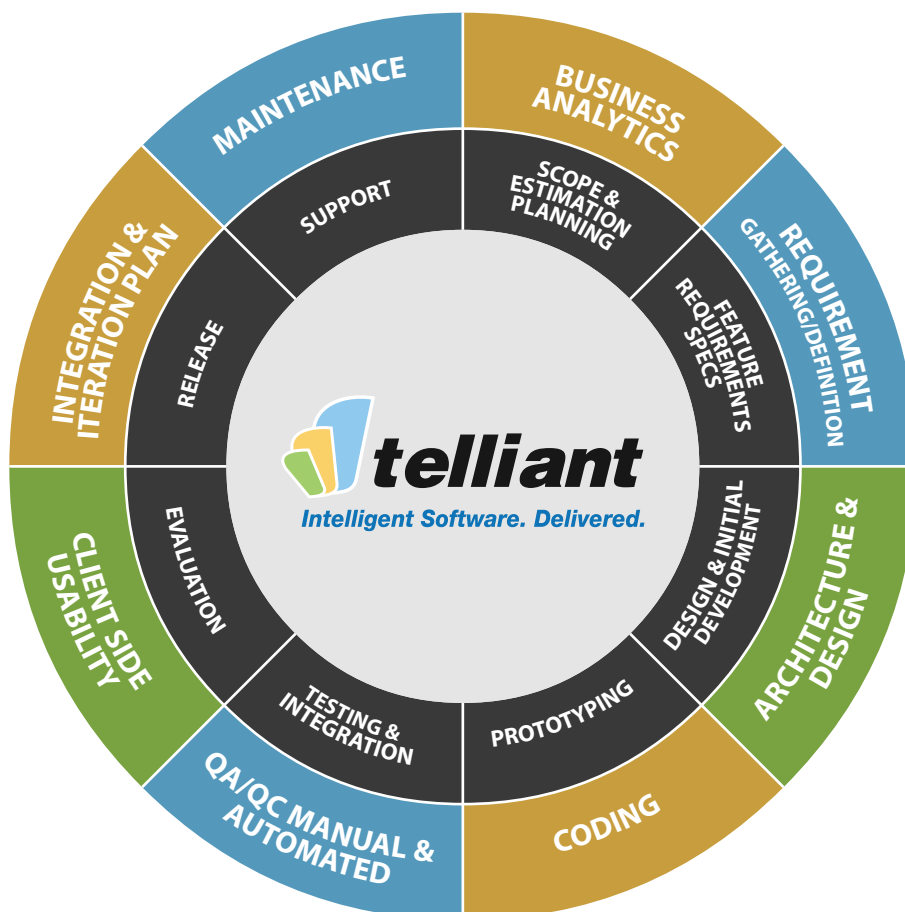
MAINTENANCE

BUSINESS ANALYTICS

REQUIREMENT GATHERING/DEFINITION

ARCHITECTURE & DESIGN

CODING

QA/QC MANUAL & AUTOMATED

CLIENT SIDE USABILITY

INTEGRATION & ITERATION PLAN

SUPPORT

SCOPE & ESTIMATION PLANNING

FEATURE REQUIREMENTS SPECS

DESIGN & INITIAL DEVELOPMENT

PROTOTYPING

TESTING & INTEGRATION

EVALUATION

RELEASE

telliant

Intelligent Software. Delivered.